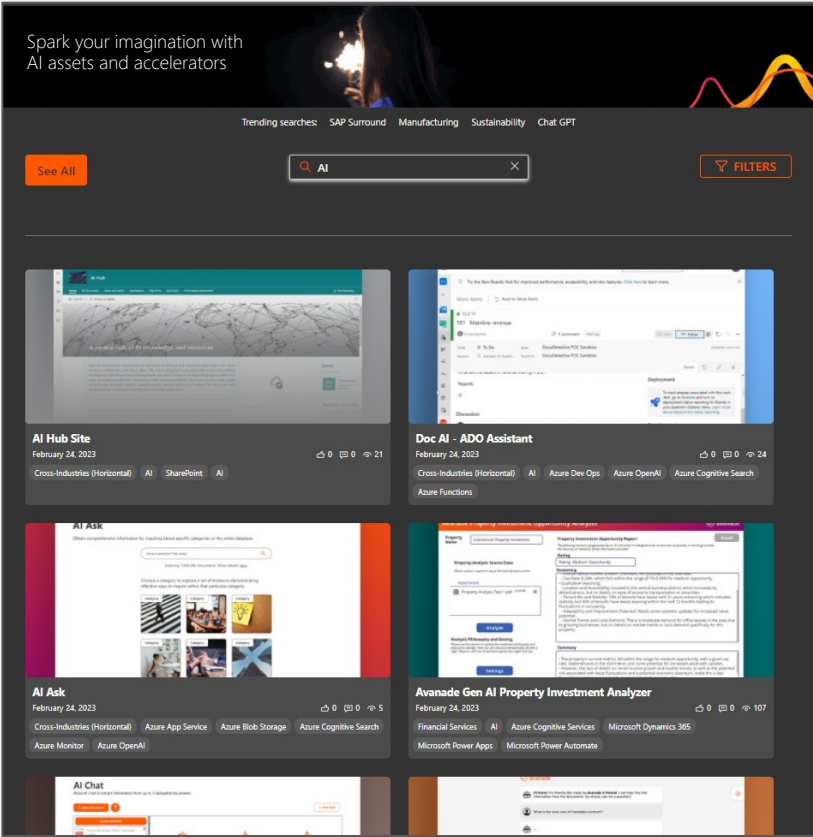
Spark your imagination with AI assets and accelerators

Trending searches: SAP Surround Manufacturing Sustainability Chat GPT

See All

AI

FILTERS

AI Hub Site
February 24, 2023
0 0 21
Cross-Industries (Horizontal) AI SharePoint AI

Doc AI - ADO Assistant
February 24, 2023
0 0 24
Cross-Industries (Horizontal) AI Azure Dev Ops Azure OpenAI Azure Cognitive Search Azure Functions

AI Ask
February 24, 2023
0 0 5
Cross-Industries (Horizontal) Azure App Service Azure Blob Storage Azure Cognitive Search Azure Monitor Azure OpenAI

Avanade Gen AI Property Investment Analyzer
February 24, 2023
0 0 107
Financial Services AI Azure Cognitive Services Microsoft Dynamics 365 Microsoft Power Apps Microsoft Power Automate

AI Chat